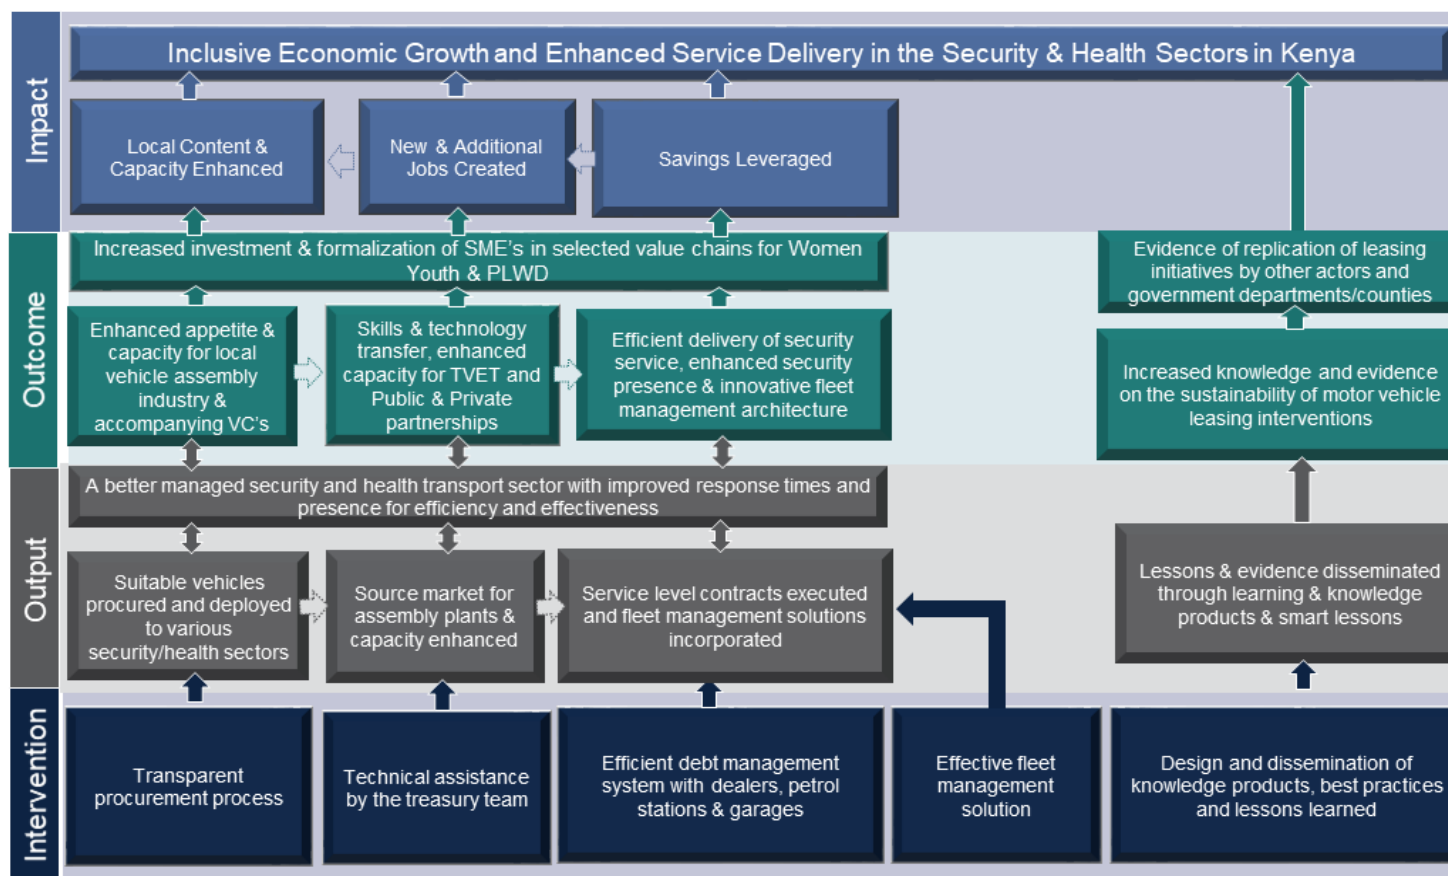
Impact

Inclusive Economic Growth and Enhanced Service Delivery in the Security & Health Sectors in Kenya

Local Content & Capacity Enhanced

New & Additional Jobs Created

Savings Leveraged

Outcome

Increased investment & formalization of SME's in selected value chains for Women Youth & PLWD

Evidence of replication of leasing initiatives by other actors and government departments/counties

Enhanced appetite & capacity for local vehicle assembly industry & accompanying VC's

Skills & technology transfer, enhanced capacity for TVET and Public & Private partnerships

Efficient delivery of security service, enhanced security presence & innovative fleet management architecture

Increased knowledge and evidence on the sustainability of motor vehicle leasing interventions

Output

A better managed security and health transport sector with improved response times and presence for efficiency and effectiveness

Suitable vehicles procured and deployed to various security/health sectors

Source market for assembly plants & capacity enhanced

Service level contracts executed and fleet management solutions incorporated

Lessons & evidence disseminated through learning & knowledge products & smart lessons

Intervention

Transparent procurement process

Technical assistance by the treasury team

Efficient debt management system with dealers, petrol stations & garages

Effective fleet management solution

Design and dissemination of knowledge products, best practices and lessons learned